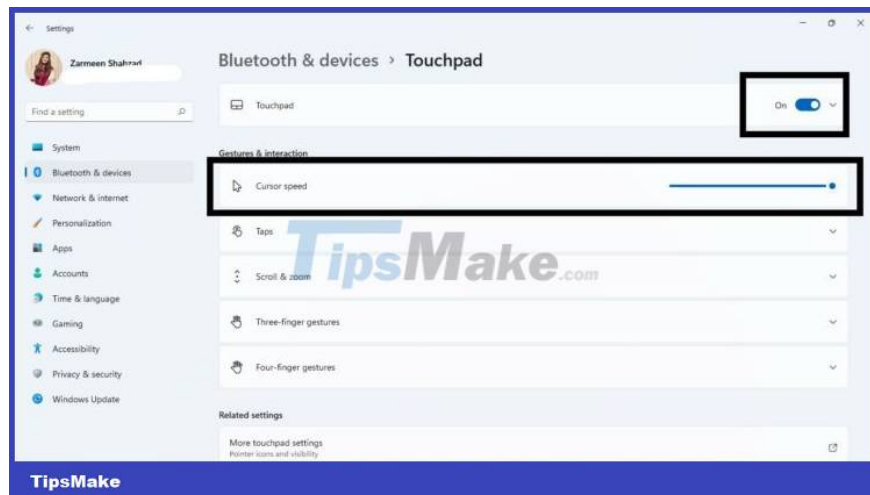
Settings

Zarmeen Shahzad

Find a setting

System
Bluetooth & devices
Network & internet
Personalization
Apps
Accounts
Time & language
Gaming
Accessibility
Privacy & security
Windows Update

Bluetooth & devices › Touchpad

Touchpad
On

Gestures & interaction

Cursor speed

Taps

Scroll & zoom

Three-finger gestures

Four-finger gestures

Related settings

More touchpad settings
Pointer icons and visibility

TipsMake.com

TipsMake